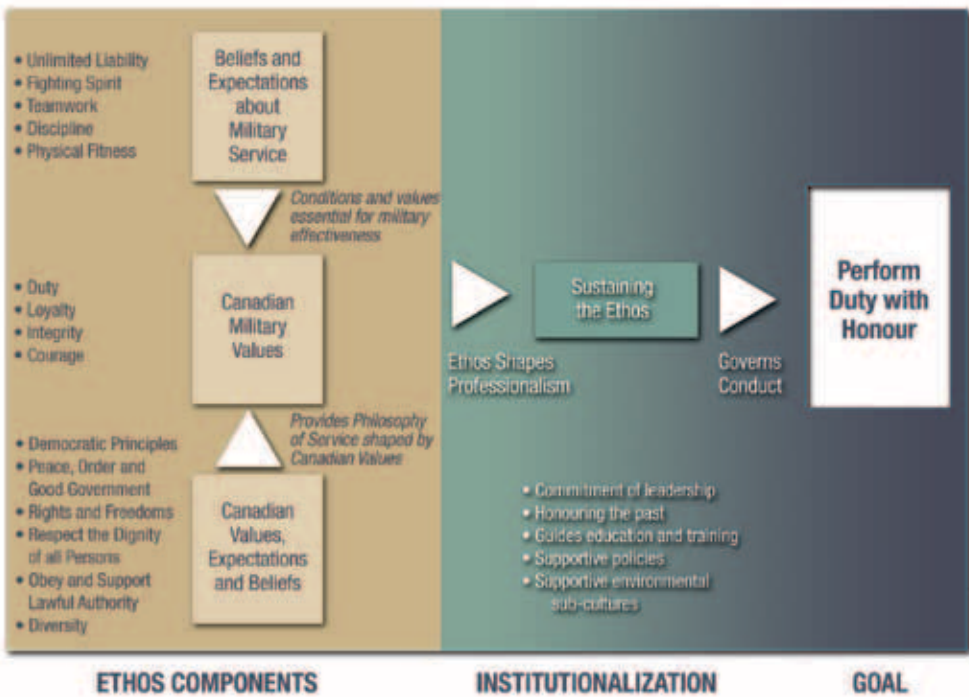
• Unlimited Liability
• Fighting Spirit
• Teamwork
• Discipline
• Physical Fitness

Beliefs and Expectations about Military Service

Conditions and values essential for military effectiveness

• Duty
• Loyalty
• Integrity
• Courage

Canadian Military Values

Provides Philosophy of Service shaped by Canadian Values

• Democratic Principles
• Peace, Order and Good Government
• Rights and Freedoms
• Respect the Dignity of all Persons
• Obey and Support Lawful Authority
• Diversity

Canadian Values, Expectations and Beliefs

Ethos Shapes Professionalism

Sustaining the Ethos

Governs Conduct

Perform Duty with Honour

• Commitment of leadership
• Honouring the past
• Guides education and training
• Supportive policies
• Supportive environmental sub-cultures

ETHOS COMPONENTS

INSTITUTIONALIZATION

GOAL